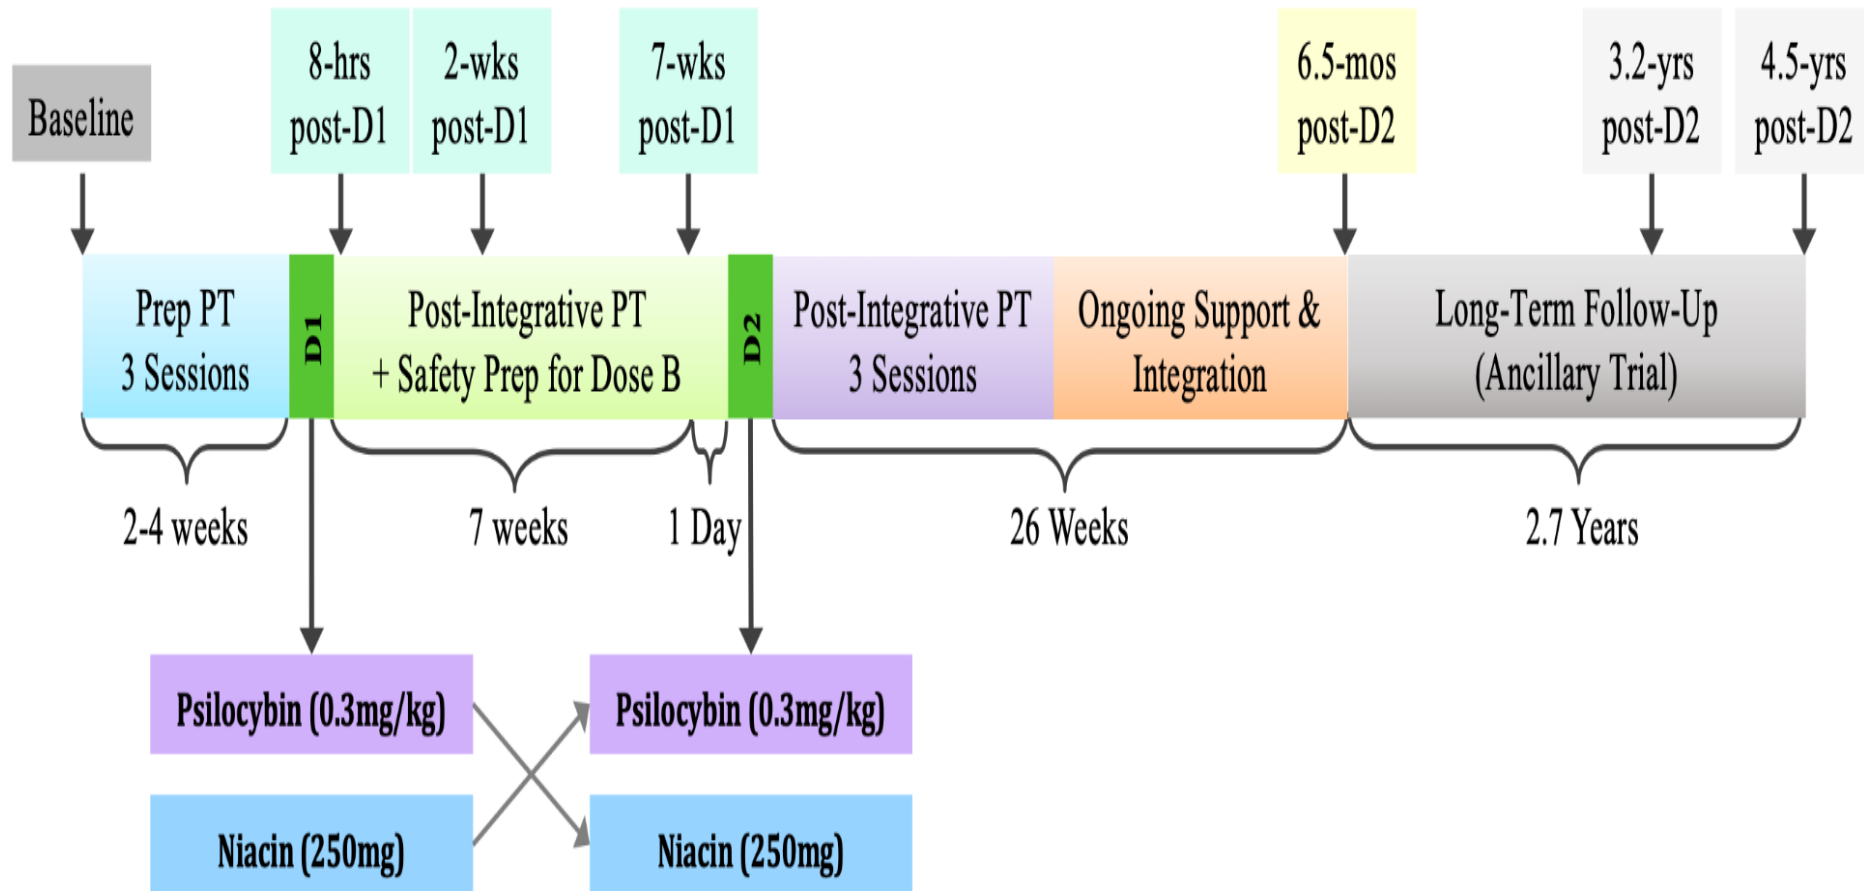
Baseline

8-hrs post-D1

2-wks post-D1

7-wks post-D1

6.5-mos post-D2

3.2-yrs post-D2

4.5-yrs post-D2

Prep PT 3 Sessions

D1

Post-Integrative PT + Safety Prep for Dose B

D2

Post-Integrative PT 3 Sessions

Ongoing Support & Integration

Long-Term Follow-Up (Ancillary Trial)

2-4 weeks

7 weeks

1 Day

26 Weeks

2.7 Years

Psilocybin (0.3mg/kg)

Niacin (250mg)

Psilocybin (0.3mg/kg)

Niacin (250mg)